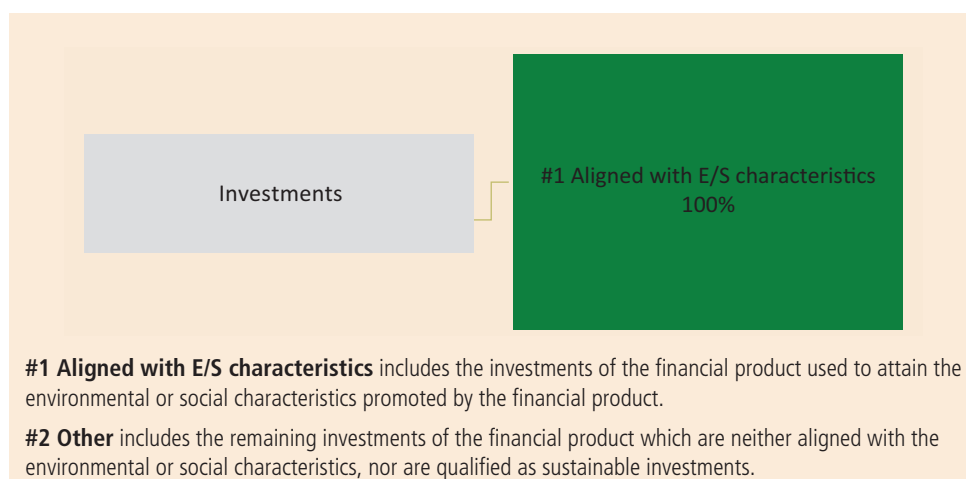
Investments

#1 Aligned with E/S characteristics
100%

**#1 Aligned with E/S characteristics** includes the investments of the financial product used to attain the environmental or social characteristics promoted by the financial product.

**#2 Other** includes the remaining investments of the financial product which are neither aligned with the environmental or social characteristics, nor are qualified as sustainable investments.